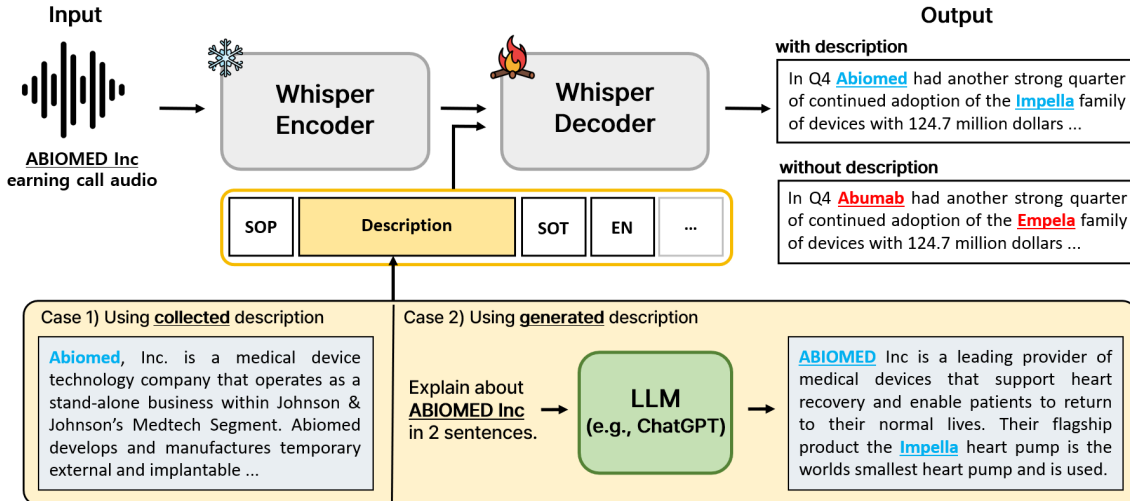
Input

ABIOMED Inc
earning call audio

Whisper Encoder

Whisper Decoder

SOP | Description | SOT | EN | ...

Output

with description

In Q4 Abiomed had another strong quarter of continued adoption of the Impella family of devices with 124.7 million dollars ...

without description

In Q4 Abumab had another strong quarter of continued adoption of the Empela family of devices with 124.7 million dollars ...

Case 1) Using collected description

Abiomed, Inc. is a medical device technology company that operates as a stand-alone business within Johnson & Johnson's Medtech Segment. Abiomed develops and manufactures temporary external and implantable ...

Case 2) Using generated description

Explain about ABIOMED Inc in 2 sentences.

LLM (e.g., ChatGPT)

ABIOMED Inc is a leading provider of medical devices that support heart recovery and enable patients to return to their normal lives. Their flagship product the Impella heart pump is the worlds smallest heart pump and is used.